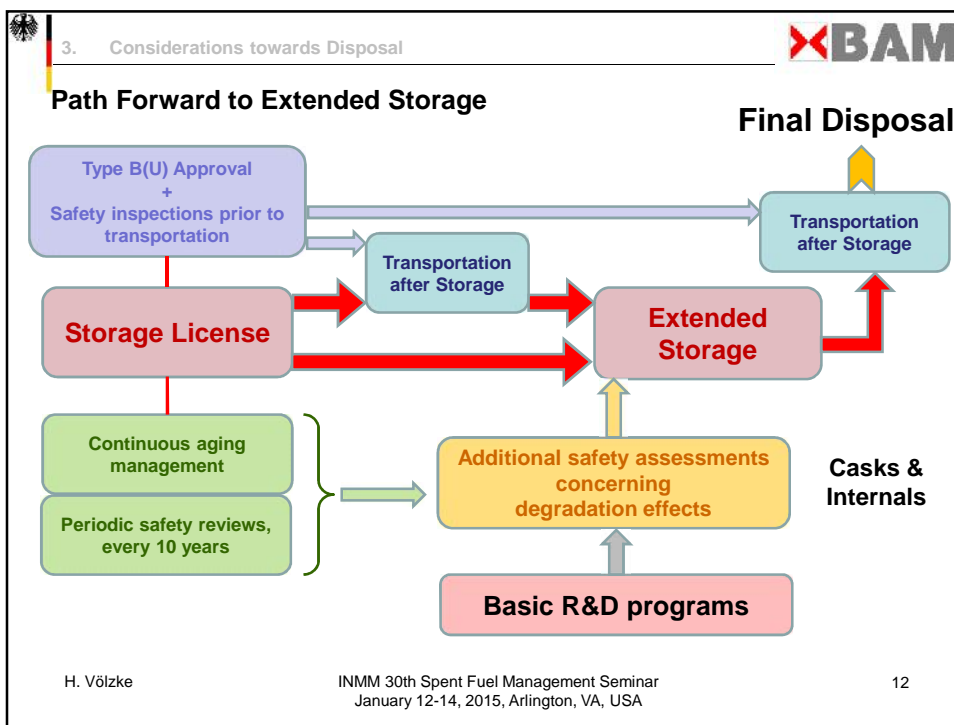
3. Considerations towards Disposal

BAM

Path Forward to Extended Storage

Final Disposal

Type B(U) Approval
+
Safety inspections prior to transportation

Transportation after Storage

Transportation after Storage

Storage License

Extended Storage

Continuous aging management

Periodic safety reviews, every 10 years

Additional safety assessments concerning degradation effects

Casks & Internals

Basic R&D programs

H. Völzke

INMM 30th Spent Fuel Management Seminar
January 12-14, 2015, Arlington, VA, USA

12